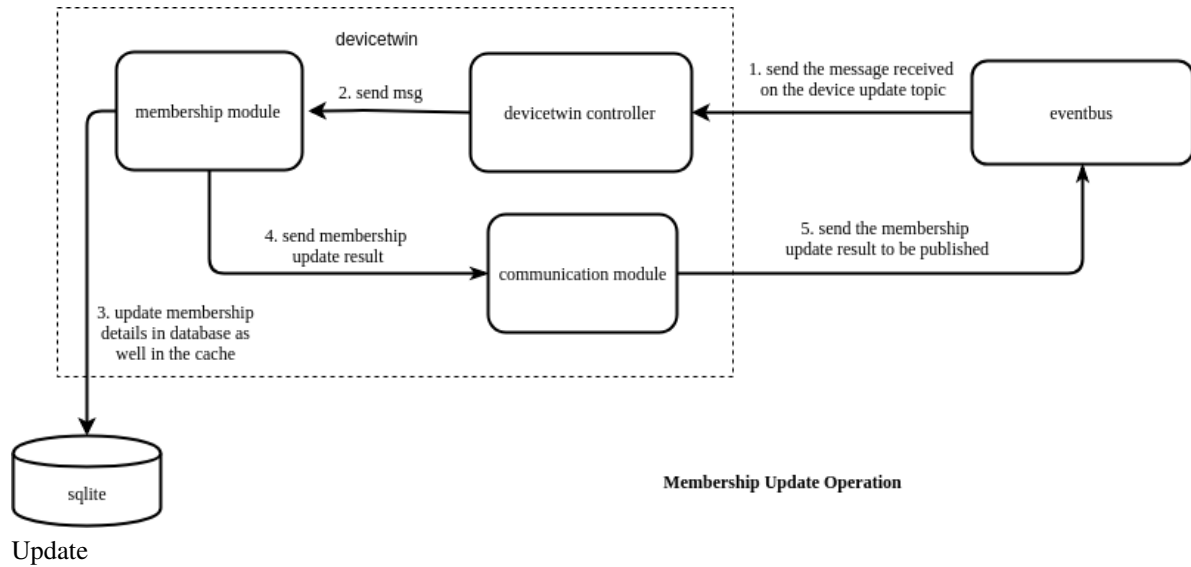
devicetwin

membership module

2. send msg

devicetwin controller

1. send the message received on the device update topic

eventbus

4. send membership update result

communication module

5. send the membership update result to be published

3. update membership details in database as well in the cache

sqlite

Membership Update Operation

Update